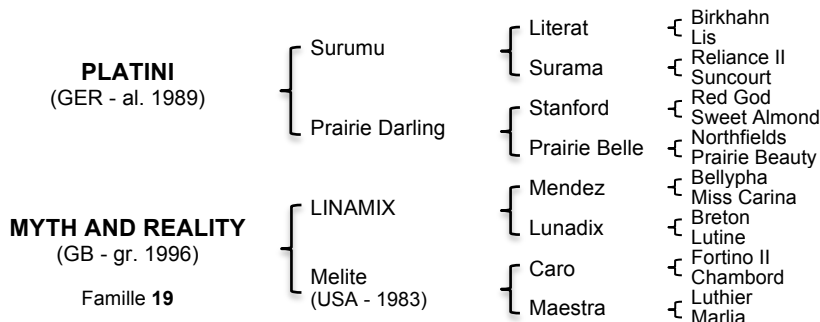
PLATINI
(GER - al. 1989)

Surumu

Literat

Birkhahn
Lis

Surama

Reliance II
Suncourt

Prairie Darling

Stanford

Red God
Sweet Almond

Prairie Belle

Northfields
Prairie Beauty

MYTH AND REALITY
(GB - gr. 1996)

Famille 19

LINAMIX

Mendez

Bellypha
Miss Carina

Lunadix

Breton
Lutine

Melite
(USA - 1983)

Caro

Fortino II
Chambord

Maestra

Luthier
Marlia